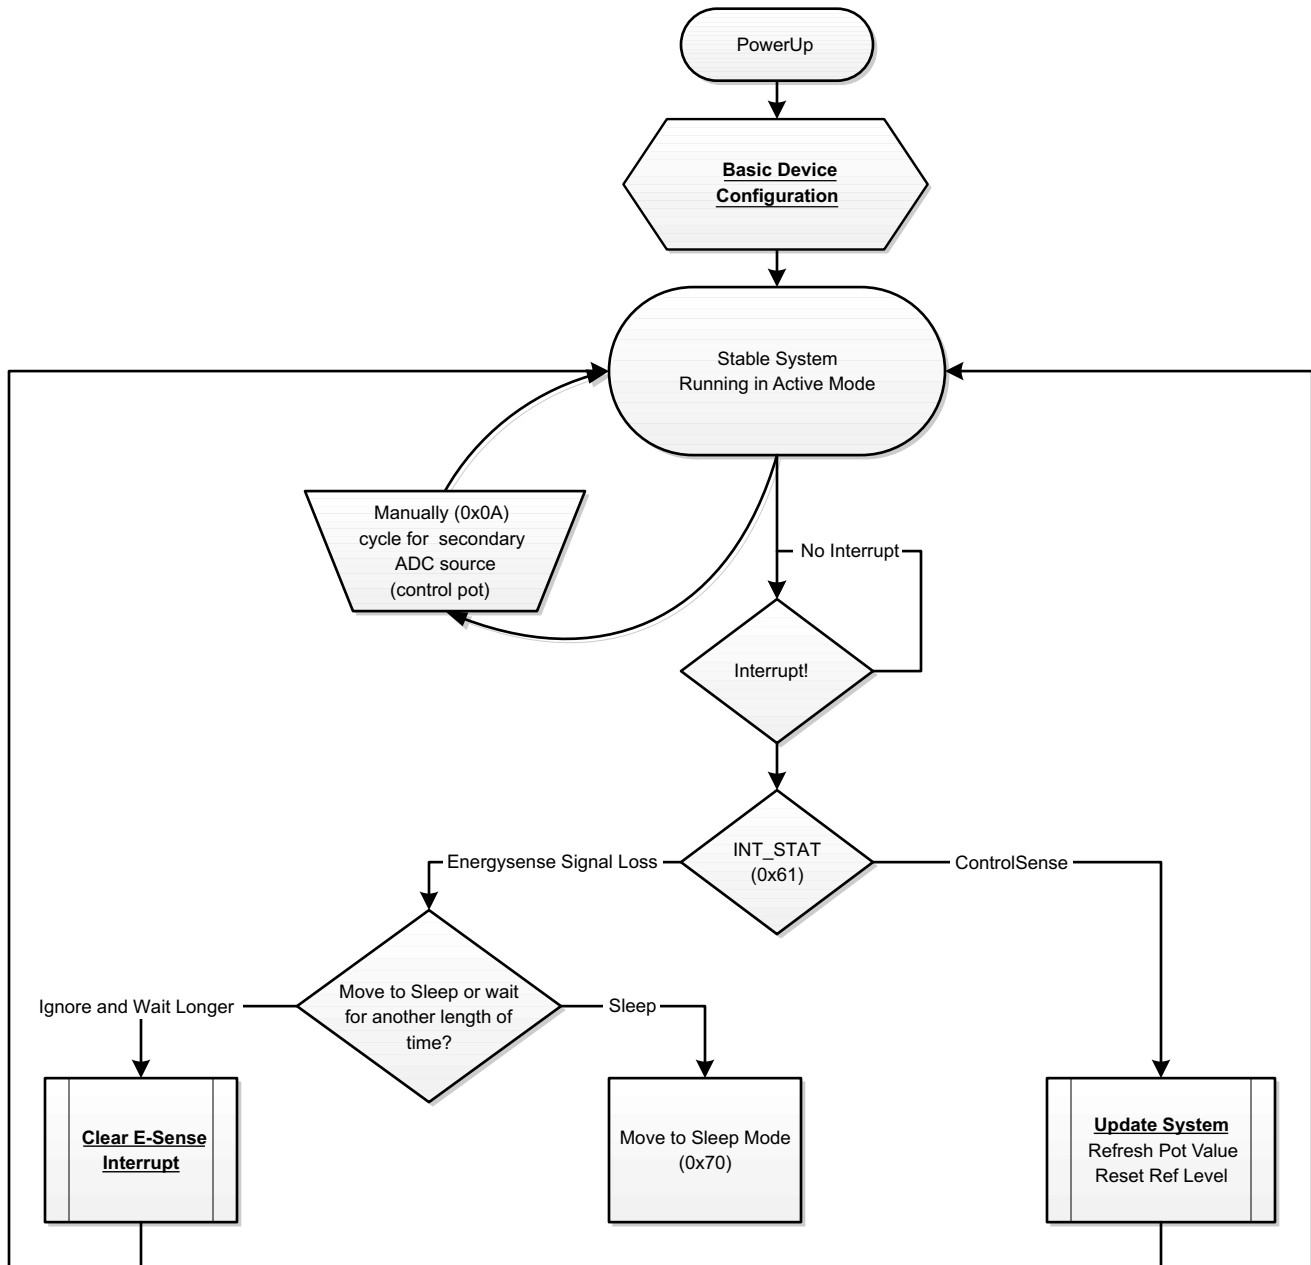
PowerUp

Basic Device Configuration

Stable System
Running in Active Mode

Manually (0x0A)
cycle for secondary
ADC source
(control pot)

No Interrupt

Interrupt!

INT_STAT
(0x61)

Energysense Signal Loss

ControlSense

Move to Sleep or wait for another length of time?

Ignore and Wait Longer

Sleep

Clear E-Sense Interrupt

Move to Sleep Mode
(0x70)

Update System
Refresh Pot Value
Reset Ref Level